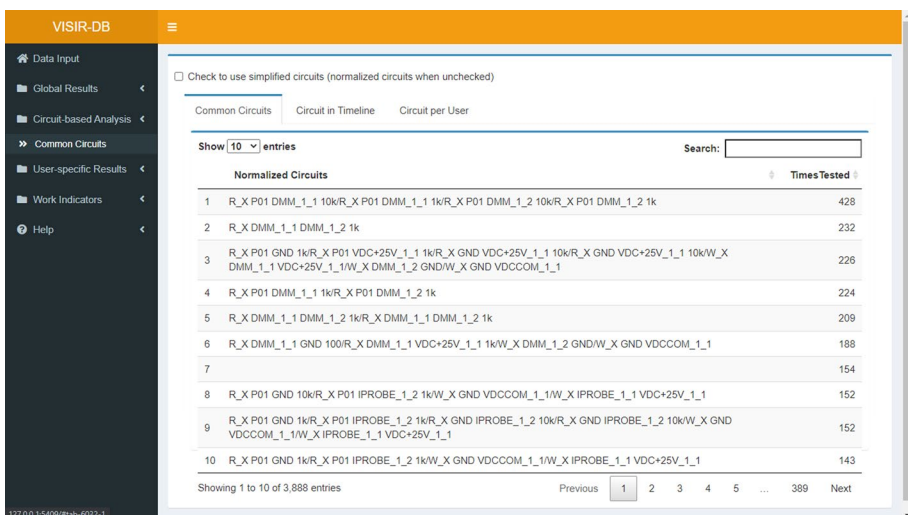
VISIR-DB

Data Input
Global Results
Circuit-based Analysis
» Common Circuits
User-specific Results
Work Indicators
Help

Check to use simplified circuits (normalized circuits when unchecked)

Common Circuits | Circuit in Timeline | Circuit per User

Show 10 entries

Search:

| | Normalized Circuits | Times Tested |
|---|---|---|
| 1 | R_X P01 DMM_1_1 10k/R_X P01 DMM_1_1 1k/R_X P01 DMM_1_2 10k/R_X P01 DMM_1_2 1k | 428 |
| 2 | R_X DMM_1_1 DMM_1_2 1k | 232 |
| 3 | R_X P01 GND 1k/R_X P01 VDC+25V_1_1 1k/R_X GND VDC+25V_1_1 10k/R_X GND VDC+25V_1_1 10k/W_X DMM_1_1 VDC+25V_1_1/W_X DMM_1_2 GND/W_X GND VDCCOM_1_1 | 226 |
| 4 | R_X P01 DMM_1_1 1k/R_X P01 DMM_1_2 1k | 224 |
| 5 | R_X DMM_1_1 DMM_1_2 1k/R_X DMM_1_1 DMM_1_2 1k | 209 |
| 6 | R_X DMM_1_1 GND 100/R_X DMM_1_1 VDC+25V_1_1 1k/W_X DMM_1_2 GND/W_X GND VDCCOM_1_1 | 188 |
| 7 | | 154 |
| 8 | R_X P01 GND 10k/R_X P01 IPROBE_1_2 1k/W_X GND VDCCOM_1_1/W_X IPROBE_1_1 VDC+25V_1_1 | 152 |
| 9 | R_X P01 GND 1k/R_X P01 IPROBE_1_2 1k/R_X GND IPROBE_1_2 10k/R_X GND IPROBE_1_2 10k/W_X GND VDCCOM_1_1/W_X IPROBE_1_1 VDC+25V_1_1 | 152 |
| 10 | R_X P01 GND 1k/R_X P01 IPROBE_1_2 1k/W_X GND VDCCOM_1_1/W_X IPROBE_1_1 VDC+25V_1_1 | 143 |

Showing 1 to 10 of 3,888 entries

Previous 1 2 3 4 5 ... 389 Next

127.0.0.1:5409/#tab-6022-1